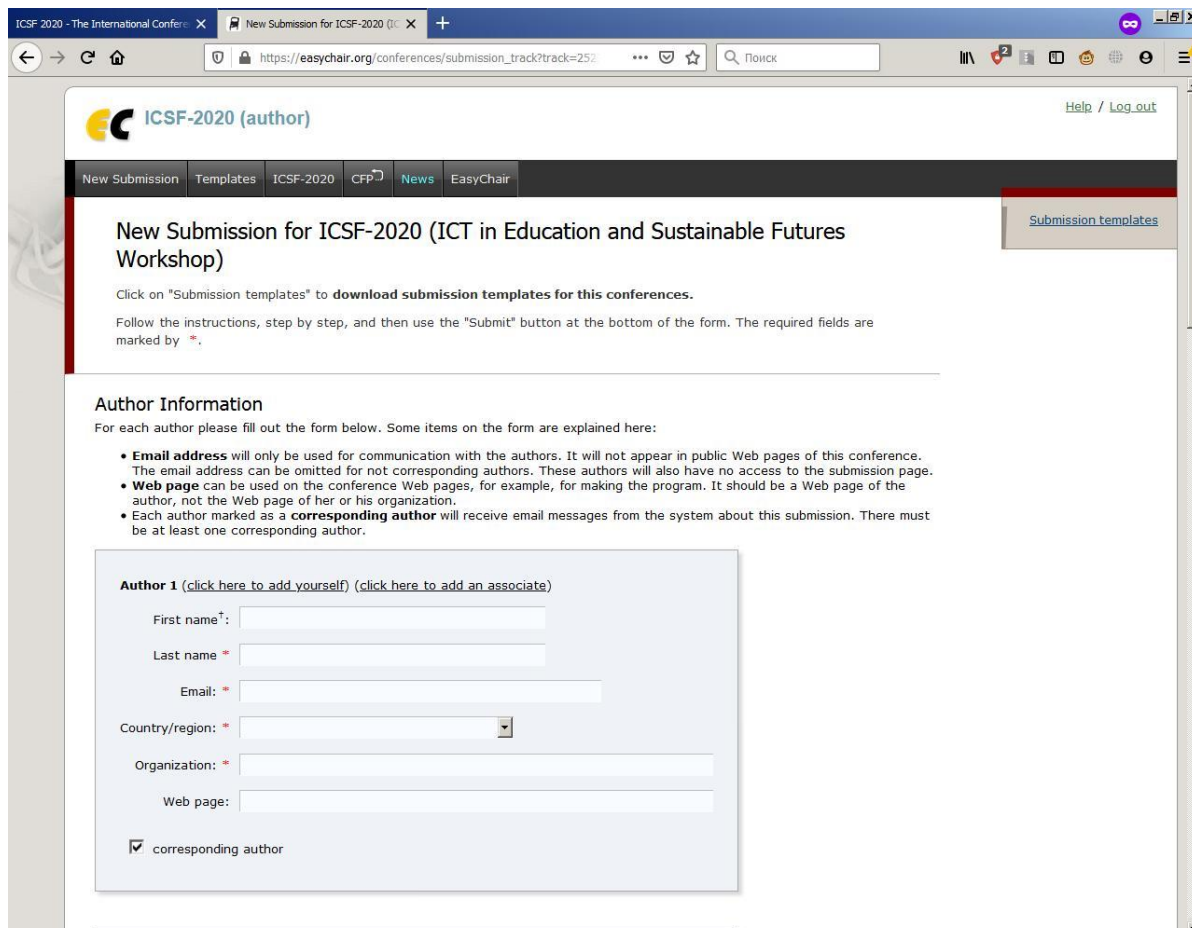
ICSF 2020 - The International Confere X

New Submission for ICSF-2020 (IC X

+

https://easychair.org/conferences/submission_track?track=252

Поиск

ICSF-2020 (author)

Help / Log out

New Submission Templates ICSF-2020 CFP News EasyChair

Submission templates

New Submission for ICSF-2020 (ICT in Education and Sustainable Futures Workshop)

Click on "Submission templates" to **download submission templates for this conferences.**

Follow the instructions, step by step, and then use the "Submit" button at the bottom of the form. The required fields are marked by *.

Author Information

For each author please fill out the form below. Some items on the form are explained here:

- **Email address** will only be used for communication with the authors. It will not appear in public Web pages of this conference. The email address can be omitted for not corresponding authors. These authors will also have no access to the submission page.
- **Web page** can be used on the conference Web pages, for example, for making the program. It should be a Web page of the author, not the Web page of her or his organization.
- Each author marked as a **corresponding author** will receive email messages from the system about this submission. There must be at least one corresponding author.

**Author 1** (click here to add yourself) (click here to add an associate)

First name$^{\dagger}$:

Last name *

Email: *

Country/region: *

Organization: *

Web page:

corresponding author